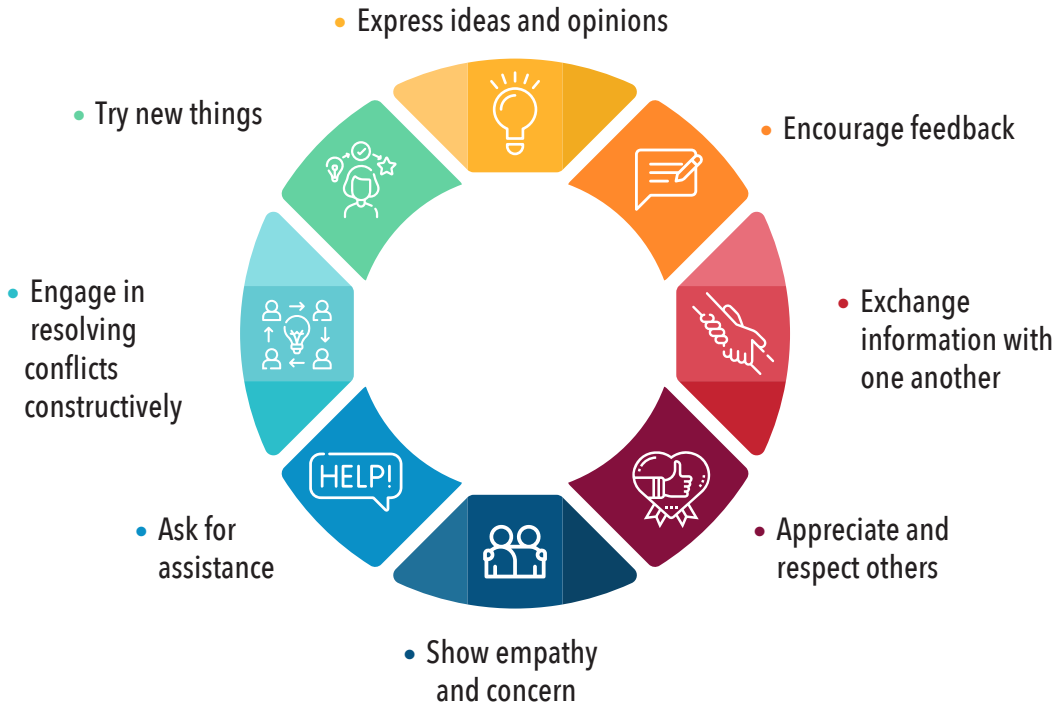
Express ideas and opinions

Try new things

Encourage feedback

Engage in resolving conflicts constructively

Exchange information with one another

HELP!

Ask for assistance

Appreciate and respect others

Show empathy and concern